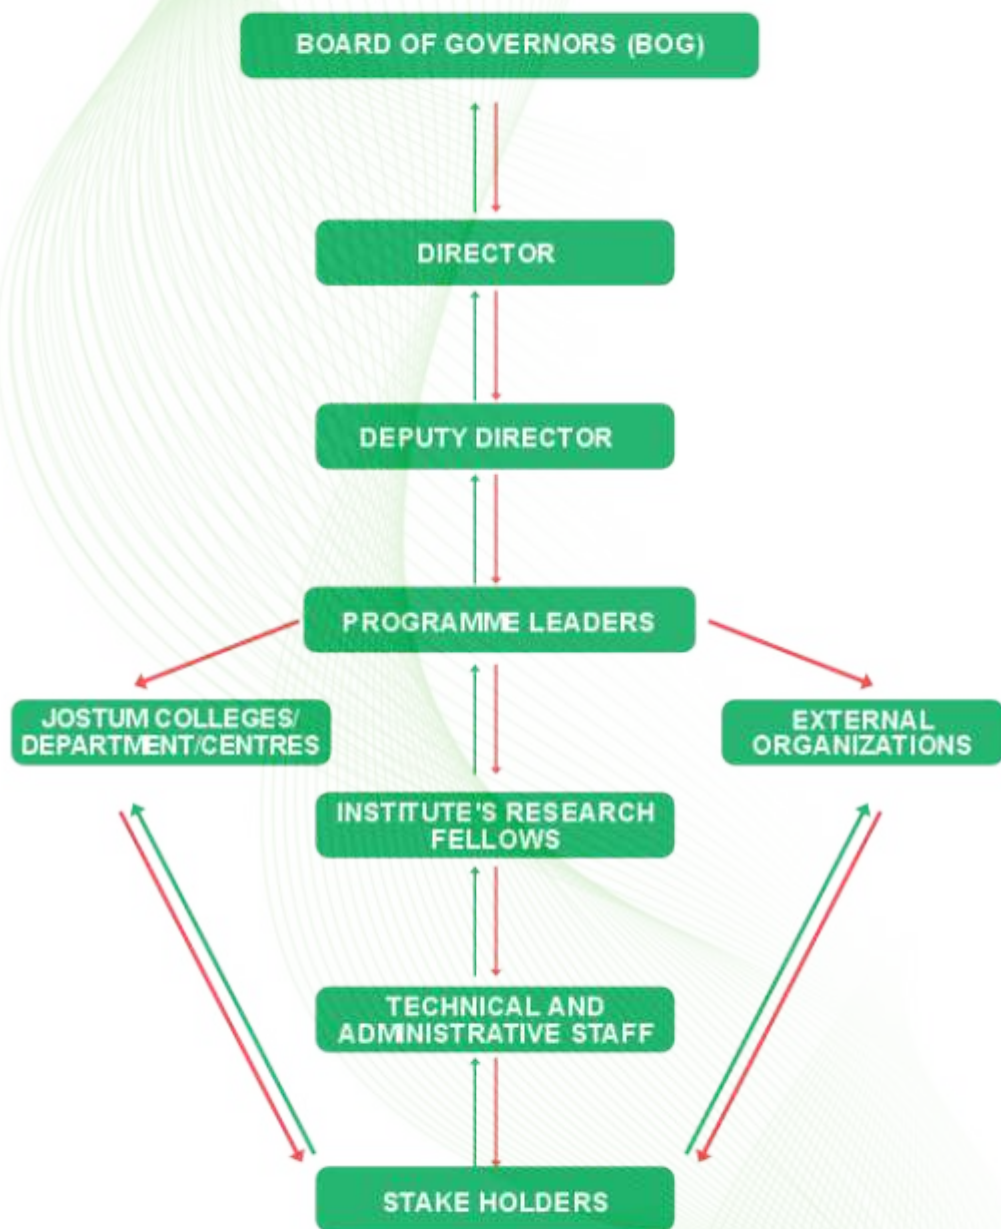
BOARD OF GOVERNORS (BOG)

DIRECTOR

DEPUTY DIRECTOR

PROGRAMME LEADERS

JOSTUM COLLEGES/ DEPARTMENT/CENTRES

EXTERNAL ORGANIZATIONS

INSTITUTE'S RESEARCH FELLOWS

TECHNICAL AND ADMINISTRATIVE STAFF

STAKE HOLDERS